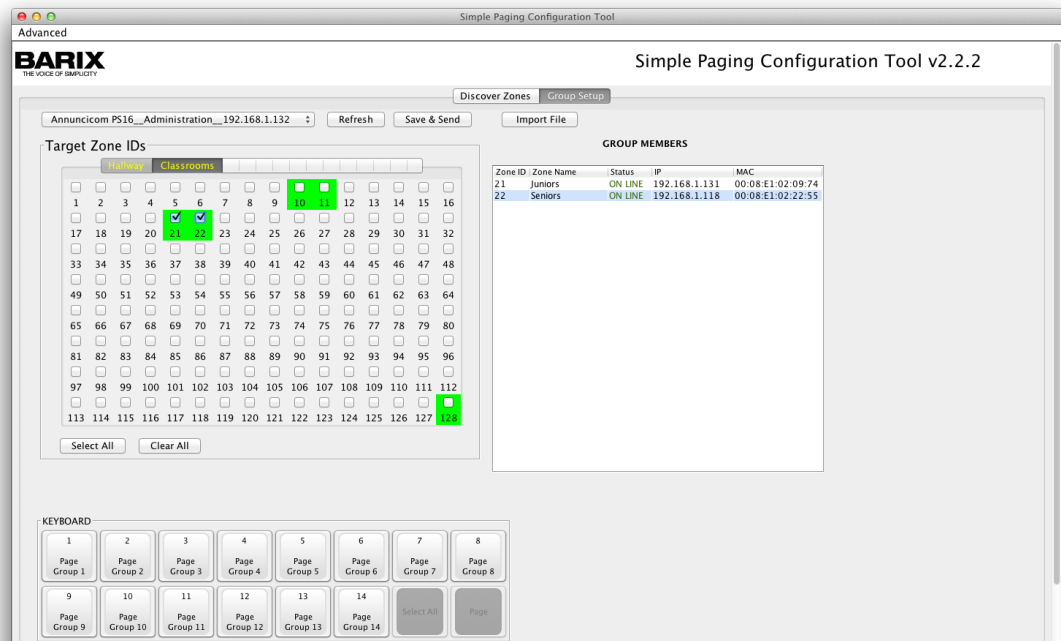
Simple Paging Configuration Tool
Advanced

BARIX
THE VOICE OF SIMPLICITY

Simple Paging Configuration Tool v2.2.2

Discover Zones | Group Setup

Annuncicom PS16__Administration__192.168.1.132 | Refresh | Save & Send | Import File

Target Zone IDs

Hallway | Classrooms

1 2 3 4 5 6 7 8 9 10 11 12 13 14 15 16
17 18 19 20 21 22 23 24 25 26 27 28 29 30 31 32
33 34 35 36 37 38 39 40 41 42 43 44 45 46 47 48
49 50 51 52 53 54 55 56 57 58 59 60 61 62 63 64
65 66 67 68 69 70 71 72 73 74 75 76 77 78 79 80
81 82 83 84 85 86 87 88 89 90 91 92 93 94 95 96
97 98 99 100 101 102 103 104 105 106 107 108 109 110 111 112
113 114 115 116 117 118 119 120 121 122 123 124 125 126 127 128

Select All | Clear All

GROUP MEMBERS

| Zone ID | Zone Name | Status | IP | MAC |
|---|---|---|---|---|
| 21 | Juniors | ON LINE | 192.168.1.131 | 00:08:E1:02:09:74 |
| 22 | Seniors | ON LINE | 192.168.1.118 | 00:08:E1:02:22:55 |

KEYBOARD
1 Page Group 1
2 Page Group 2
3 Page Group 3
4 Page Group 4
5 Page Group 5
6 Page Group 6
7 Page Group 7
8 Page Group 8
9 Page Group 9
10 Page Group 10
11 Page Group 11
12 Page Group 12
13 Page Group 13
14 Page Group 14
Select All
Page